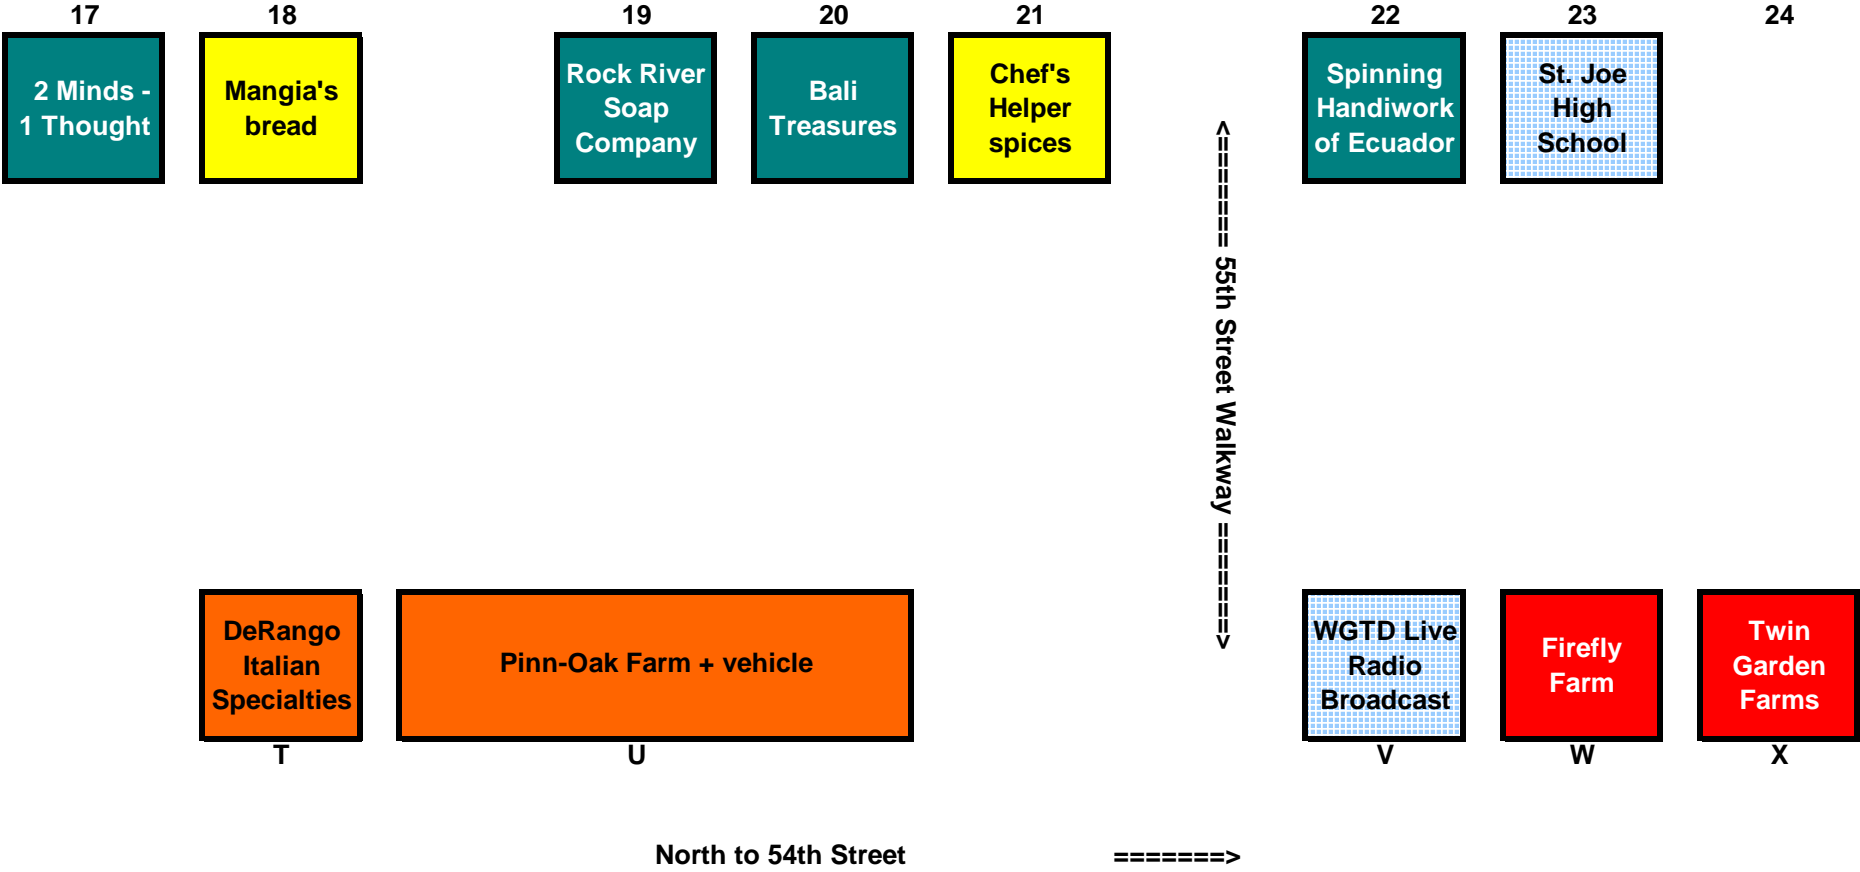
17
2 Minds - 1 Thought

18
Mangia's bread

19
Rock River Soap Company

20
Bali Treasures

21
Chef's Helper spices

22
Spinning Handiwork of Ecuador

23
St. Joe High School

24

<======= 55th Street Walkway =======>

DeRango Italian Specialties
T

Pinn-Oak Farm + vehicle
U

WGTD Live Radio Broadcast
V

Firefly Farm
W

Twin Garden Farms
X

North to 54th Street =======>